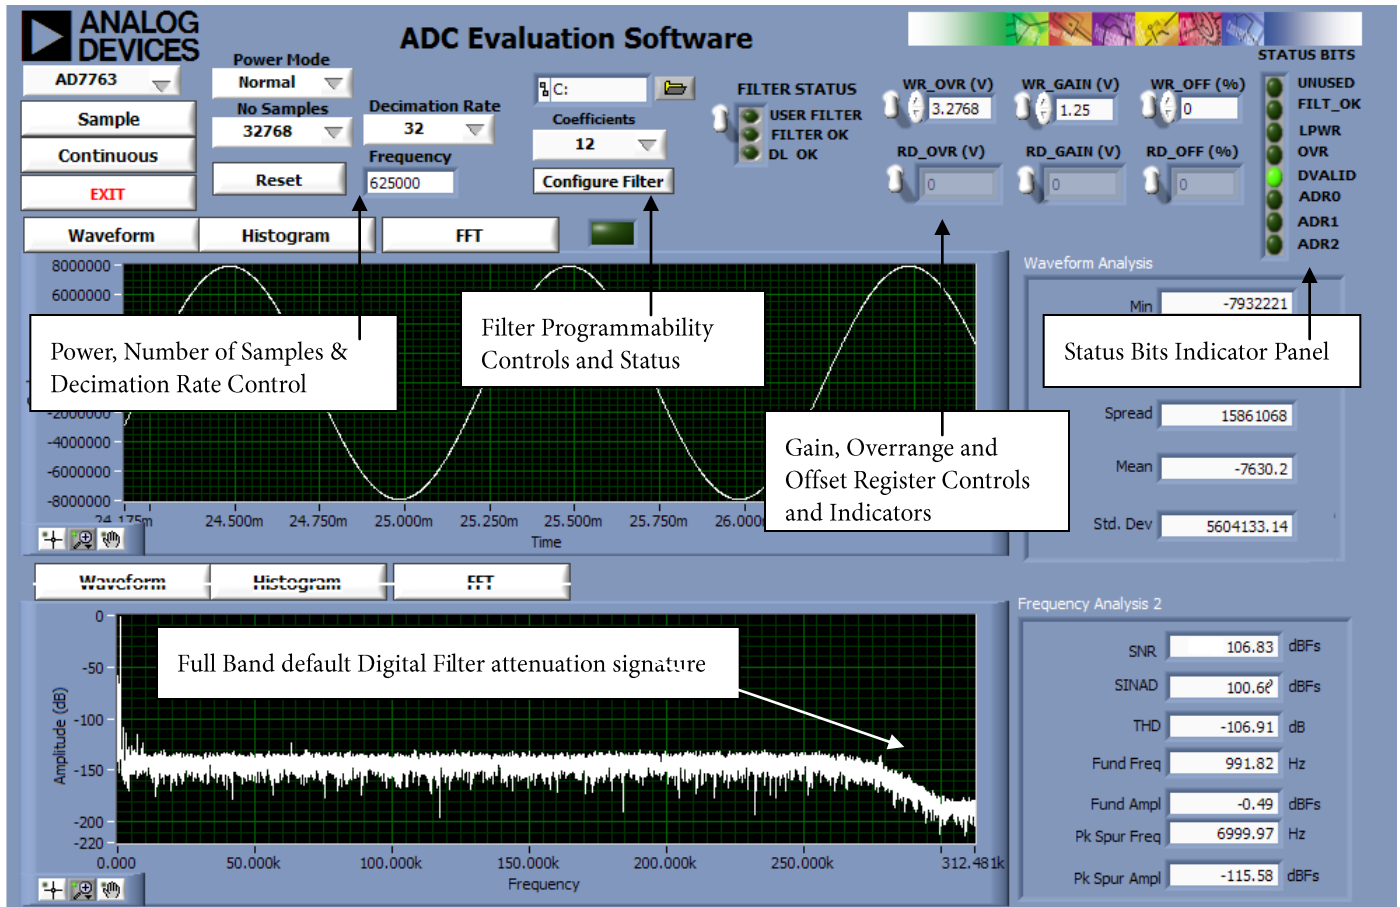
ANALOG DEVICES

ADC Evaluation Software

STATUS BITS

AD7763

Power Mode
Normal

No Samples
32768

Decimation Rate
32

Frequency
625000

C:

Coefficients
12

Configure Filter

FILTER STATUS
USER FILTER
FILTER OK
DL OK

WR_OVR (V)
3.2768

WR_GAIN (V)
1.25

WR_OFF (%)
0

RD_OVR (V)
0

RD_GAIN (V)
0

RD_OFF (%)
0

UNUSED
FILT_OK
LPWR
OVR
DVALID
ADR0
ADR1
ADR2

Sample
Continuous
EXIT
Reset

Waveform
Histogram
FFT

8000000
6000000
-2000000
-4000000
-6000000
-8000000

24.175m
24.500m
24.750m
25.000m
25.250m
25.500m
25.750m
26.000
Time

Power, Number of Samples & Decimation Rate Control

Filter Programmability Controls and Status

Gain, Overrange and Offset Register Controls and Indicators

Status Bits Indicator Panel

Waveform Analysis
Min -7932221
Spread 15861068
Mean -7630.2
Std. Dev 5604133.14

Waveform
Histogram
FFT

0
-50
-100
-150
-200
-220
Amplitude (dB)

Full Band default Digital Filter attenuation signature

0.000
50.000k
100.000k
150.000k
200.000k
250.000k
312.481k
Frequency

Frequency Analysis 2
SNR 106.83 dBFs
SINAD 100.6 dBFs
THD -106.91 dB
Fund Freq 991.82 Hz
Fund Ampl -0.49 dBFs
Pk Spur Freq 6999.97 Hz
Pk Spur Ampl -115.58 dBFs